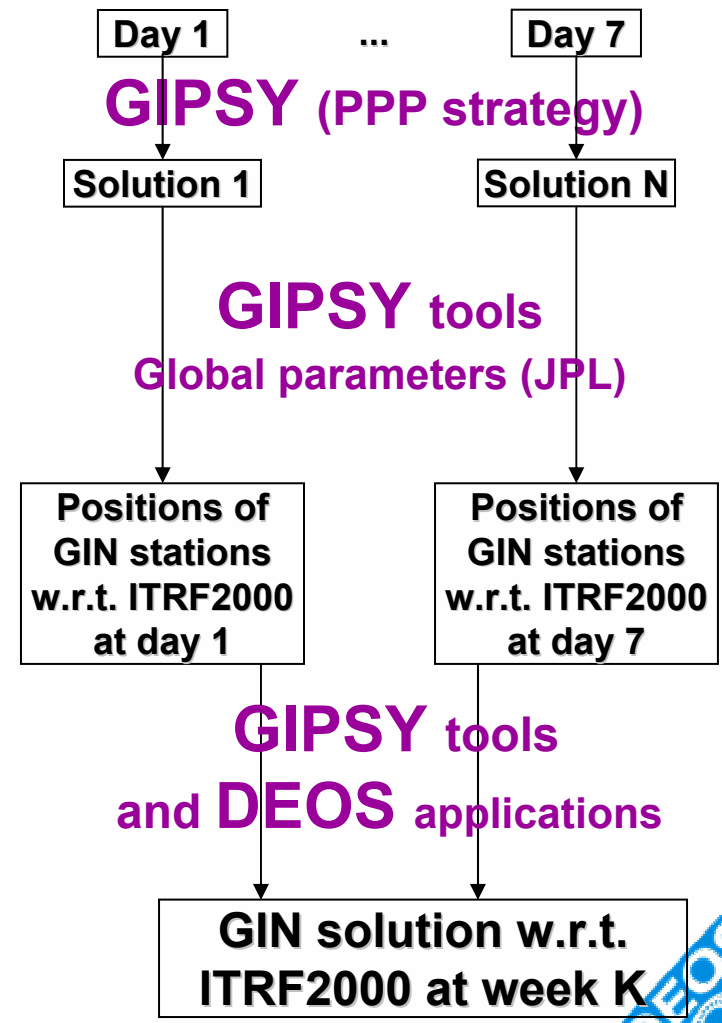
Day 1

...

Day 7

GIPSY (PPP strategy)

Solution 1

Solution N

GIPSY tools
Global parameters (JPL)

Positions of GIN stations w.r.t. ITRF2000 at day 1

Positions of GIN stations w.r.t. ITRF2000 at day 7

GIPSY tools
and DEOS applications

GIN solution w.r.t. ITRF2000 at week K